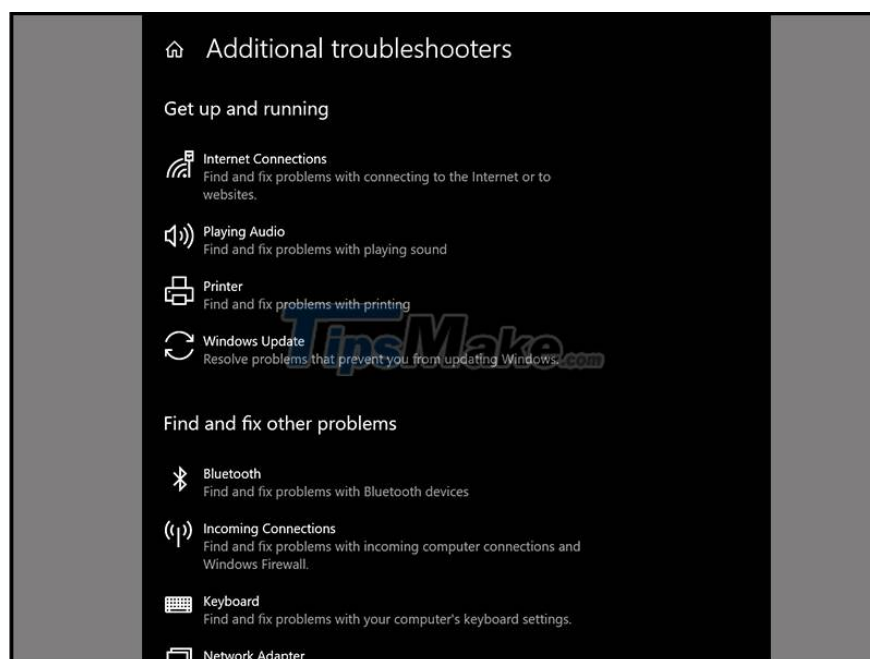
Additional troubleshooters

Get up and running

Internet Connections
Find and fix problems with connecting to the Internet or to websites.

Playing Audio
Find and fix problems with playing sound

Printer
Find and fix problems with printing

Windows Update
Resolve problems that prevent you from updating Windows.

TipsMake.com

Find and fix other problems

Bluetooth
Find and fix problems with Bluetooth devices

Incoming Connections
Find and fix problems with incoming computer connections and Windows Firewall.

Keyboard
Find and fix problems with your computer's keyboard settings.

Network Adapter